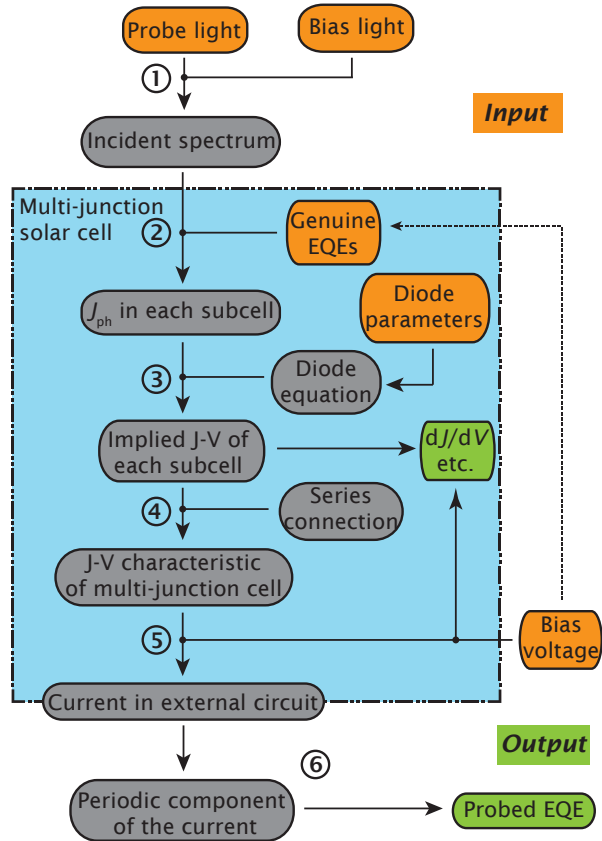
Probe light

Bias light

①

Input

Incident spectrum

Multi-junction solar cell

②

Genuine EQEs

$J_{ph}$ in each subcell

Diode parameters

③

Diode equation

Implied J-V of each subcell

$dJ/dV$ etc.

④

Series connection

J-V characteristic of multi-junction cell

⑤

Bias voltage

Current in external circuit

Output

⑥

Periodic component of the current

Probed EQE